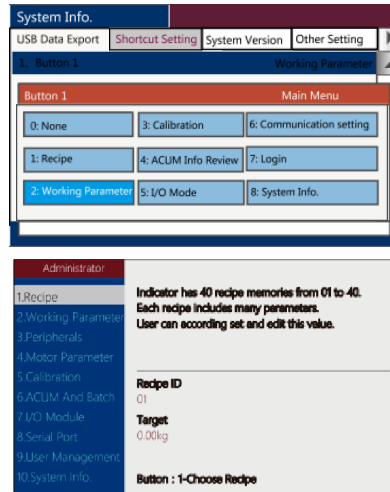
System Info.

USB Data Export | Shortcut Setting | System Version | Other Setting

1. Button 1 Working Parameter

Button 1 Main Menu

0: None
3: Calibration
6: Communication setting
1: Recipe
4: ACUM Info Review
7: Login
2: Working Parameter
5: I/O Mode
8: System Info.

Administrator

1.Recipe
2.Working Parameter
3.Peripherals
4.Motor Parameter
5.Calibration
6.ACUM And Batch
7.I/O Module
8.Serial Port
9.User Management
10.System Info.

Indicator has 40 recipe memories from 01 to 40.
Each recipe includes many parameters.
User can according set and edit this value.

Recipe ID
01

Target
0.00kg

Button : 1-Choose Recipe